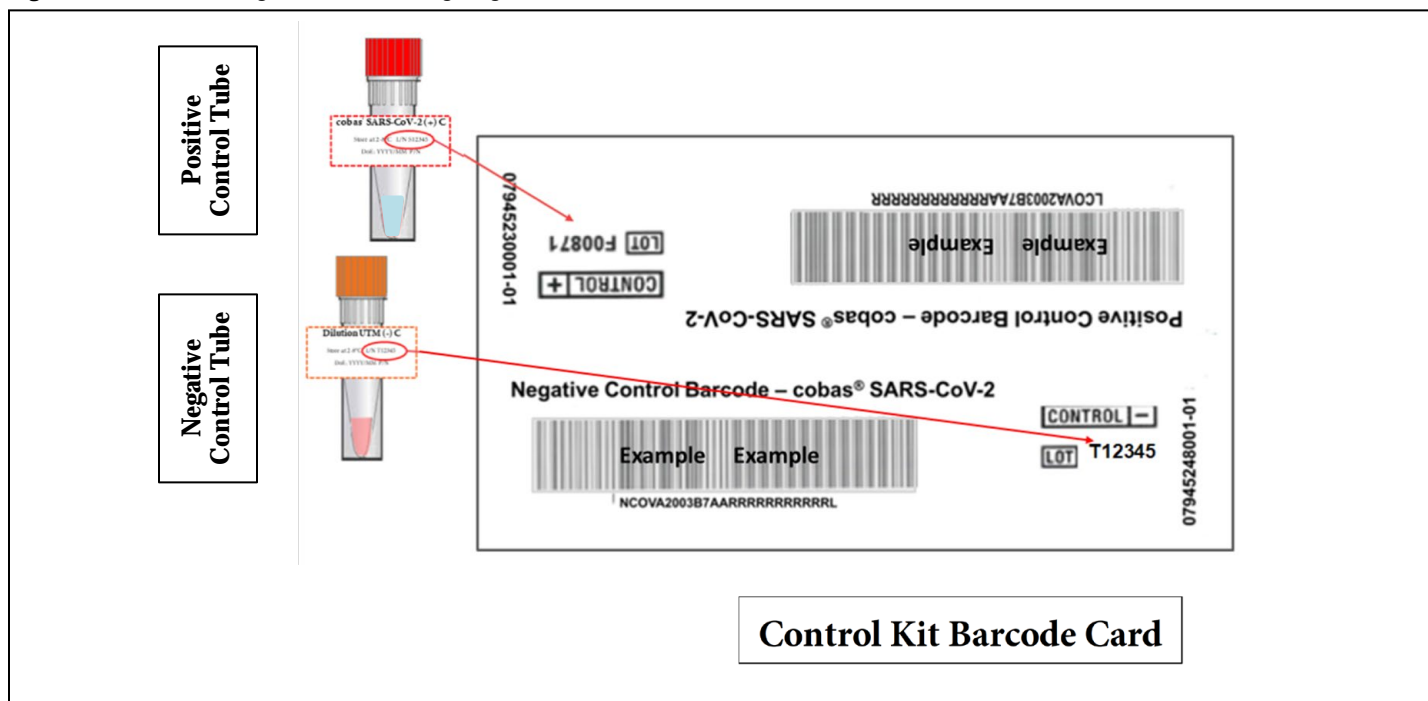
Positive Control Tube

cobas SARS-CoV-2 (+) C
Store at 2-8°C L/N S12345
DoE: YYYY/MM P/N

Negative Control Tube

Dilution UTM (-) C
Store at 2-8°C L/N T12345
DoE: YYYY/MM P/N

07945230001-01

LCOVA2003B7AARRRRRRRRRRR

Example Example

LOT F00871

CONTROL +

Positive Control Barcode – cobas® SARS-CoV-2

Negative Control Barcode – cobas® SARS-CoV-2

CONTROL –

Example Example

LOT T12345

NCOVA2003B7AARRRRRRRRRRRL

07945248001-01

Control Kit Barcode Card